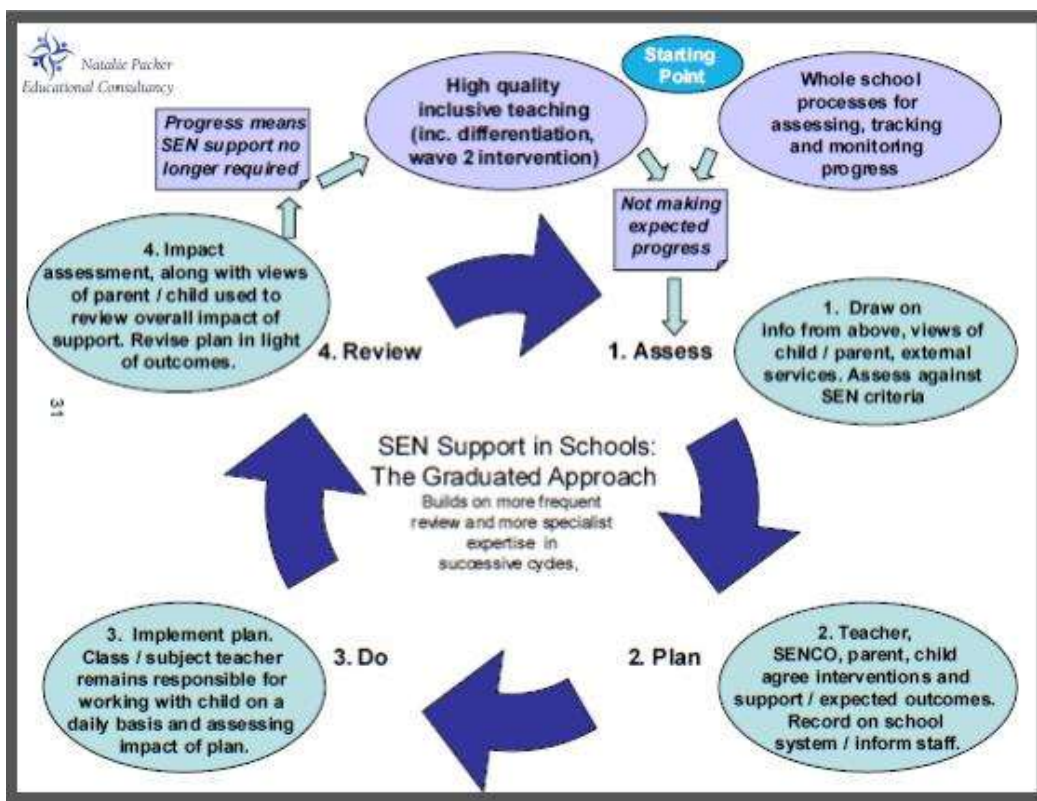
Natalie Packer Educational Consultancy

Starting Point

High quality inclusive teaching (inc. differentiation, wave 2 intervention)

Whole school processes for assessing, tracking and monitoring progress

Progress means SEN support no longer required

Not making expected progress

4. Impact assessment, along with views of parent / child used to review overall impact of support. Revise plan in light of outcomes.

4. Review

1. Assess

1. Draw on info from above, views of child / parent, external services. Assess against SEN criteria

31

SEN Support in Schools: The Graduated Approach

Builds on more frequent review and more specialist expertise in successive cycles,

3. Implement plan. Class / subject teacher remains responsible for working with child on a daily basis and assessing impact of plan.

3. Do

2. Plan

2. Teacher, SENCO, parent, child agree interventions and support / expected outcomes. Record on school system / inform staff.